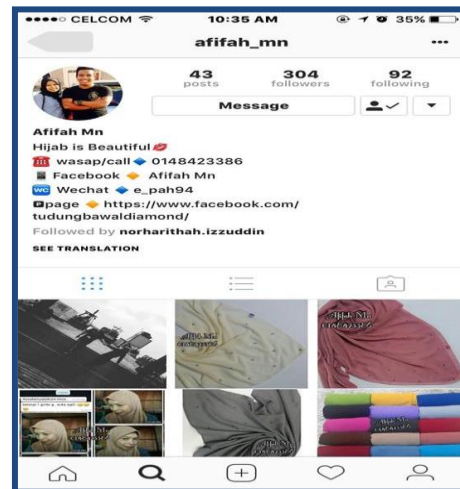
●●●●○ CELCOM 10:35 AM 35%

afifah_mn

43 posts
304 followers
92 following

Message

Afifah Mn
Hijab is Beautiful
wasap/call 0148423386
Facebook Afifah Mn
Wechat e_pah94
page https://www.facebook.com/tudungbawaldiamond/
Followed by norharithah.izzuddin
SEE TRANSLATION